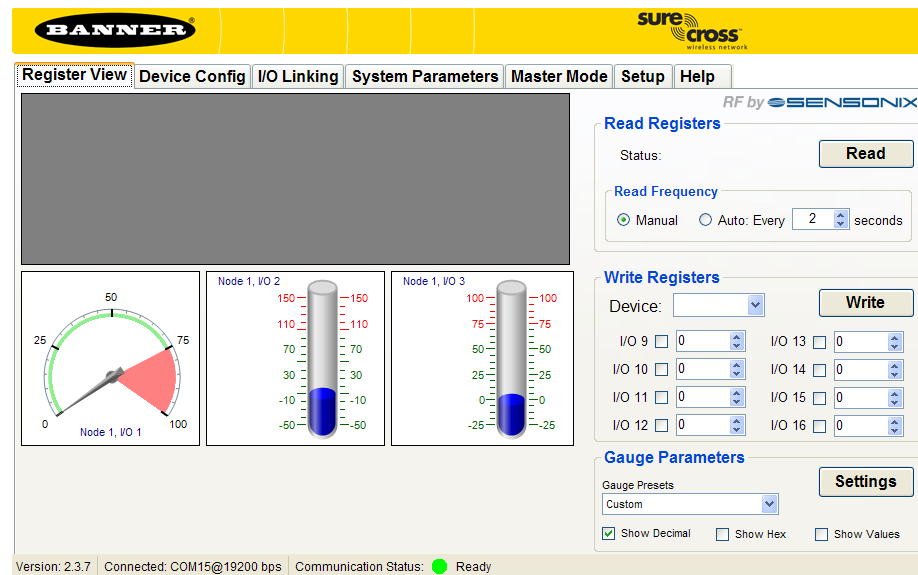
BANNER®

sure cross
wireless network

Register View | Device Config | I/O Linking | System Parameters | Master Mode | Setup | Help

RF by SENSONIX

Read Registers
Status:
Read
Read Frequency
Manual
Auto: Every 2 seconds

Write Registers
Device:
Write
I/O 9 0
I/O 10 0
I/O 11 0
I/O 12 0
I/O 13 0
I/O 14 0
I/O 15 0
I/O 16 0

Gauge Parameters
Settings
Gauge Presets
Custom
Show Decimal
Show Hex
Show Values

50
25
75
0
100
Node 1, I/O 1

Node 1, I/O 2
150 150
110 110
70 70
30 30
-10 -10
-50 -50

Node 1, I/O 3
100 100
75 75
50 50
25 25
0 0
-25 -25

Version: 2.3.7 | Connected: COM15@19200 bps | Communication Status: Ready